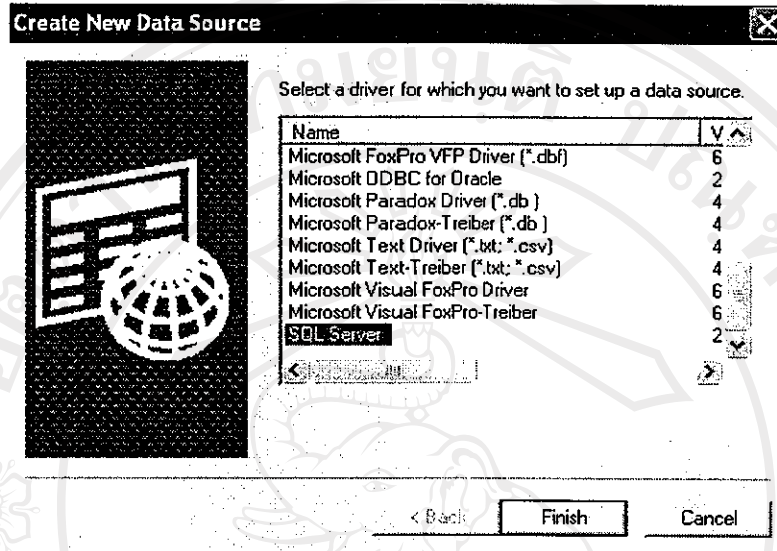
Create New Data Source

Select a driver for which you want to set up a data source.

| Name | V |
|---|---|
| Microsoft FoxPro VFP Driver (*.dbf) | 6 |
| Microsoft ODBC for Oracle | 2 |
| Microsoft Paradox Driver (*.db ) | 4 |
| Microsoft Paradox-Treiber (*.db ) | 4 |
| Microsoft Text Driver (*.txt; *.csv) | 4 |
| Microsoft Text-Treiber (*.txt; *.csv) | 4 |
| Microsoft Visual FoxPro Driver | 6 |
| Microsoft Visual FoxPro-Treiber | 6 |
| SQL Server | 2 |

< Back Finish Cancel